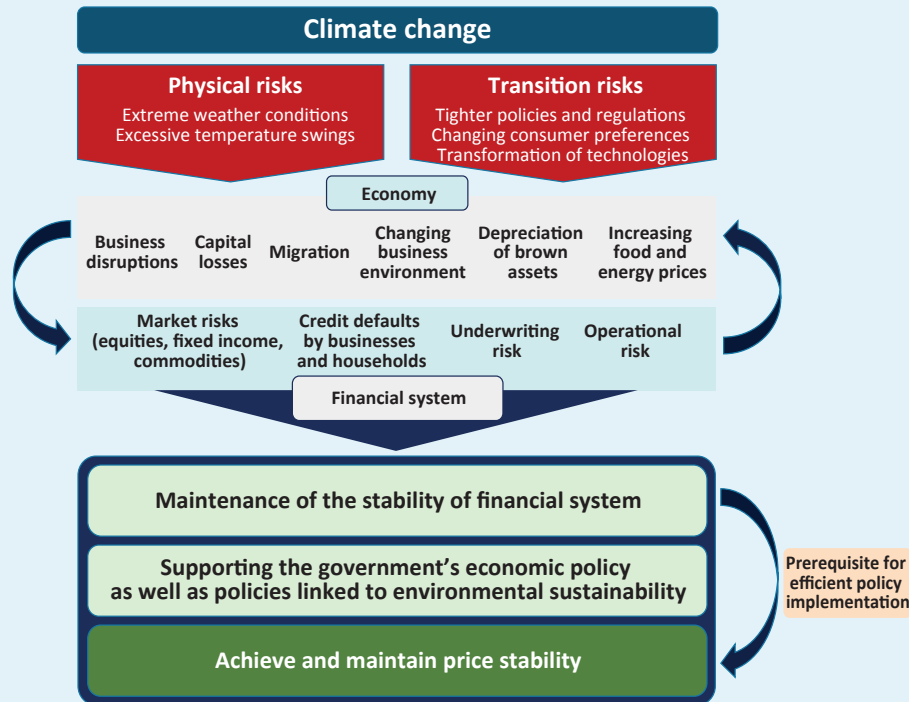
Climate change

Physical risks
Extreme weather conditions
Excessive temperature swings

Transition risks
Tighter policies and regulations
Changing consumer preferences
Transformation of technologies

Economy

Business disruptions

Capital losses

Migration

Changing business environment

Depreciation of brown assets

Increasing food and energy prices

Market risks (equities, fixed income, commodities)

Credit defaults by businesses and households

Underwriting risk

Operational risk

Financial system

Maintenance of the stability of financial system

Supporting the government's economic policy as well as policies linked to environmental sustainability

Achieve and maintain price stability

Prerequisite for efficient policy implementation